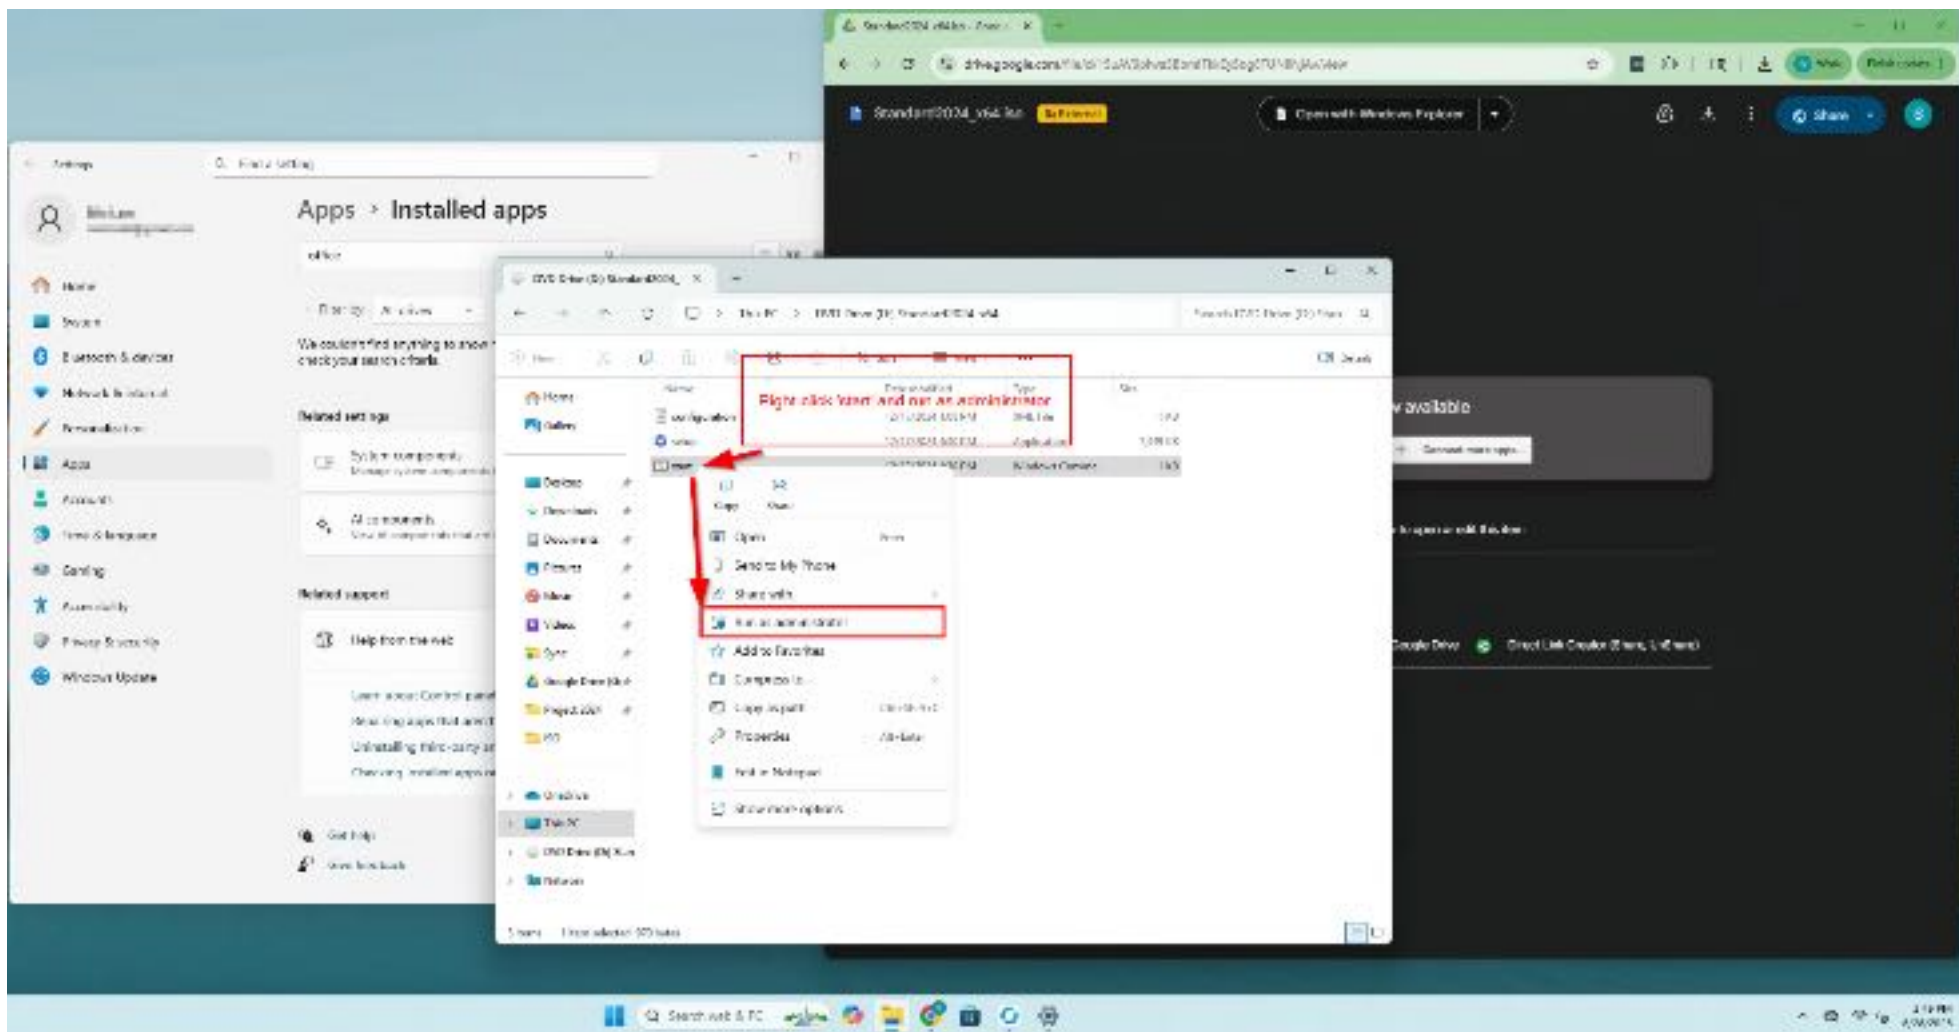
Settings

Apps > Installed apps

office

Filter by: All drives

We couldn't find anything to show. Check your search criteria.

Related settings

System components

Related support

Help from the web

Home
System
Bluetooth & devices
Network & internet
Personalization
Apps
Accounts
Time & language
Gaming
Accessibility
Privacy & security
Windows Update

Get help
Give feedback

drive.google.com

Standard2024_x64.iso

Open with Windows Explorer

Share

available

DVD Drive (D:) Standard2024_x64

This PC > DVD Drive (D:) Standard2024_x64

Right click 'start' and run as administrator

Name
Date modified
Type
Size

Home
Gallery
Desktop
Downloads
Documents
Pictures
Music
Videos
OneDrive
This PC
DVD Drive (D:)
Network

Copy
Share
Open
Send to My Phone
Share with
Run as administrator
Add to Favorites
Compress to...
Copy as path
Properties
Edit in Notepad
Show more options

Search web & PC